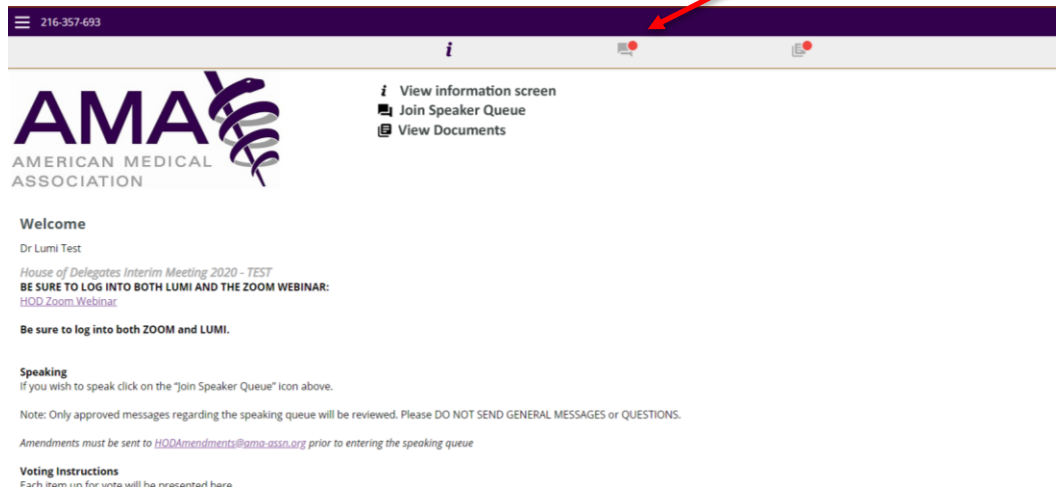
216-357-693

i

AMA
AMERICAN MEDICAL ASSOCIATION

i View information screen
Join Speaker Queue
View Documents

Welcome

Dr Lumi Test

House of Delegates Interim Meeting 2020 - TEST
BE SURE TO LOG INTO BOTH LUMI AND THE ZOOM WEBINAR:
HOD Zoom Webinar

Be sure to log into both ZOOM and LUMI.

Speaking
If you wish to speak click on the "Join Speaker Queue" icon above.

Note: Only approved messages regarding the speaking queue will be reviewed. Please DO NOT SEND GENERAL MESSAGES or QUESTIONS.

Amendments must be sent to HODAmendments@ama-assn.org prior to entering the speaking queue

Voting Instructions
Each item up for vote will be presented here.